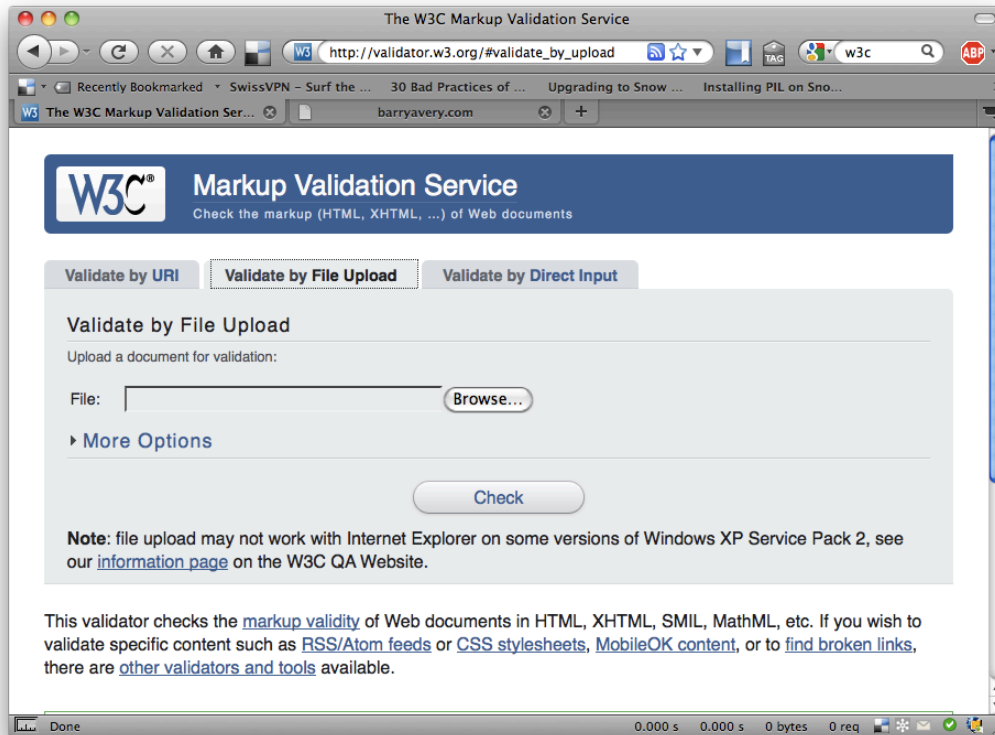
The W3C Markup Validation Service

http://validator.w3.org/#validate_by_upload

w3c

ABP

TAG

Recently Bookmarked    SwissVPN – Surf the ...    30 Bad Practices of ...    Upgrading to Snow ...    Installing PIL on Sno...

The W3C Markup Validation Ser...    barryavery.com    +

W3C®

Markup Validation Service

Check the markup (HTML, XHTML, ...) of Web documents

Validate by URI    Validate by File Upload    Validate by Direct Input

Validate by File Upload

Upload a document for validation:

File:    Browse...

More Options

Check

**Note**: file upload may not work with Internet Explorer on some versions of Windows XP Service Pack 2, see our information page on the W3C QA Website.

This validator checks the markup validity of Web documents in HTML, XHTML, SMIL, MathML, etc. If you wish to validate specific content such as RSS/Atom feeds or CSS stylesheets, MobileOK content, or to find broken links, there are other validators and tools available.

Done    0.000 s    0.000 s    0 bytes    0 req